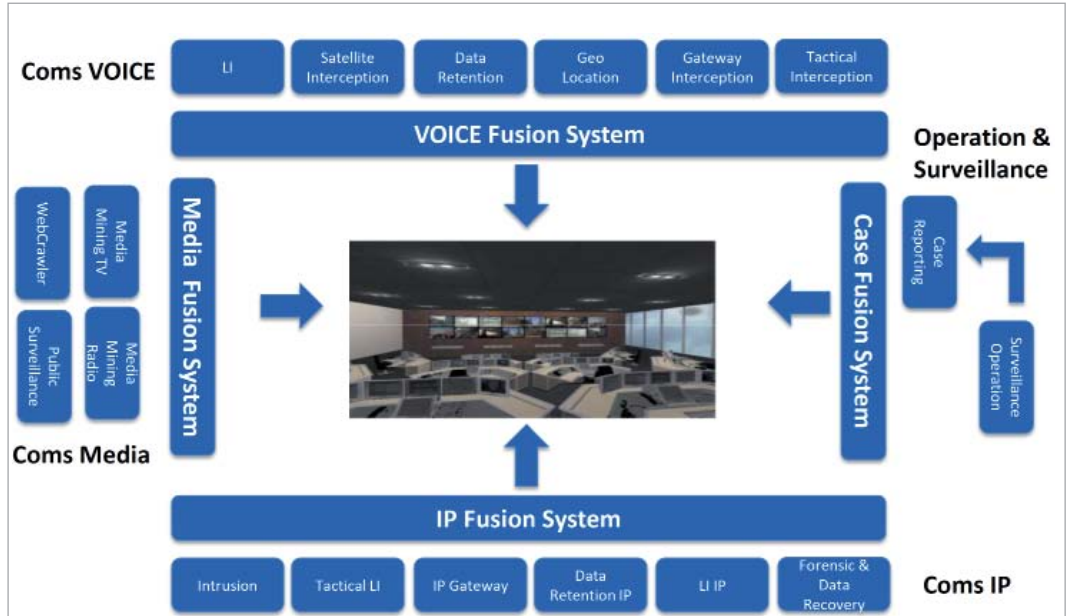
Coms VOICE

LI

Satellite Interception

Data Retention

Geo Location

Gateway Interception

Tactical Interception

VOICE Fusion System

Operation & Surveillance

WebCrawler

Media Mining TV

Public Surveillance

Media Mining Radio

Media Fusion System

Case Fusion System

Case Reporting

Surveillance Operation

Coms Media

IP Fusion System

Intrusion

Tactical LI

IP Gateway

Data Retention IP

LI IP

Forensic & Data Recovery

Coms IP